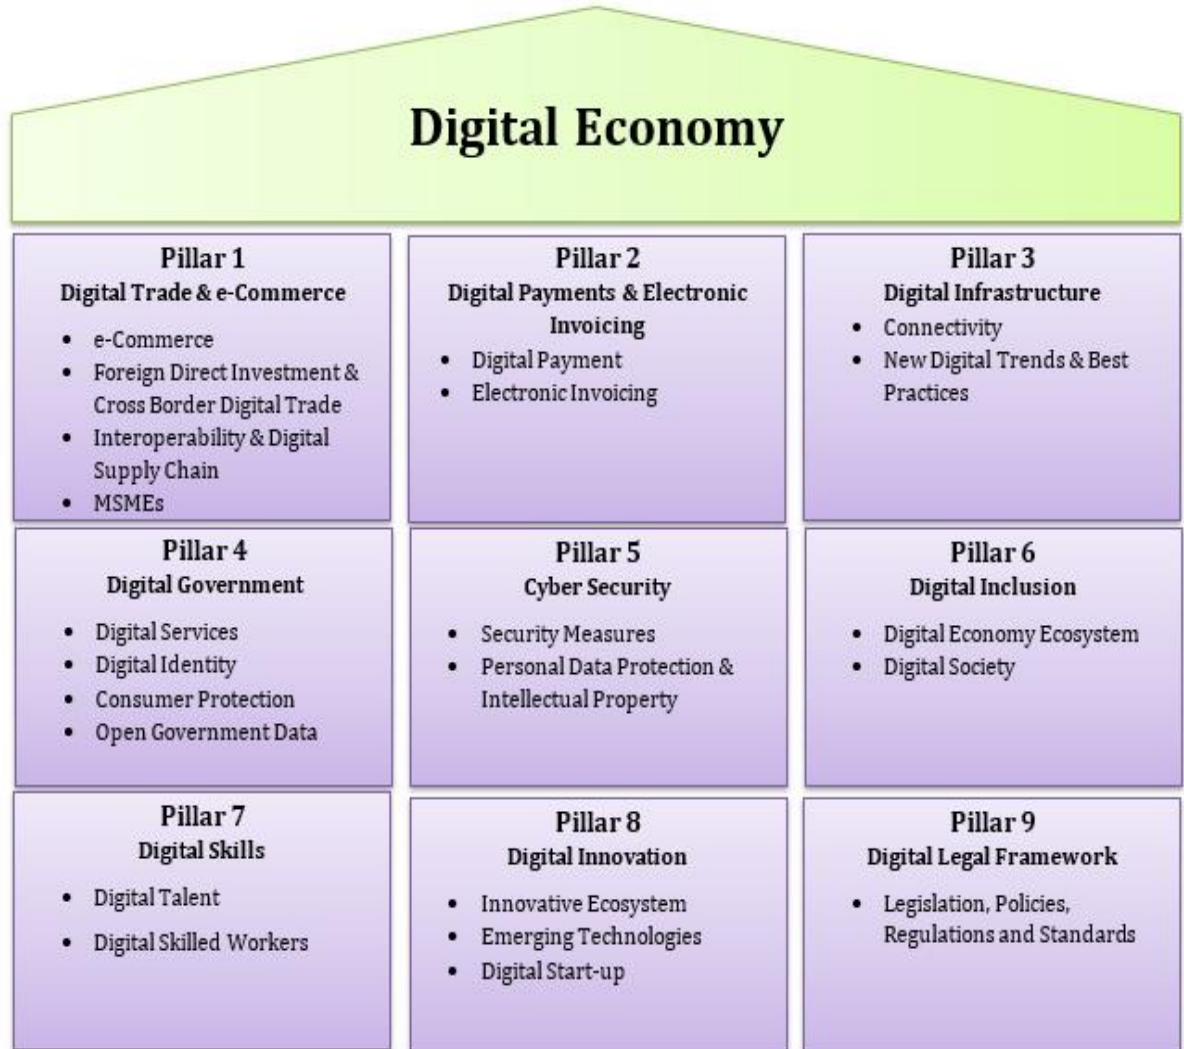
Digital Economy

Pillar 1
Digital Trade & e-Commerce

- e-Commerce
- Foreign Direct Investment & Cross Border Digital Trade
- Interoperability & Digital Supply Chain
- MSMEs

Pillar 2
Digital Payments & Electronic Invoicing

- Digital Payment
- Electronic Invoicing

Pillar 3
Digital Infrastructure

- Connectivity
- New Digital Trends & Best Practices

Pillar 4
Digital Government

- Digital Services
- Digital Identity
- Consumer Protection
- Open Government Data

Pillar 5
Cyber Security

- Security Measures
- Personal Data Protection & Intellectual Property

Pillar 6
Digital Inclusion

- Digital Economy Ecosystem
- Digital Society

Pillar 7
Digital Skills

- Digital Talent
- Digital Skilled Workers

Pillar 8
Digital Innovation

- Innovative Ecosystem
- Emerging Technologies
- Digital Start-up

Pillar 9
Digital Legal Framework

- Legislation, Policies, Regulations and Standards